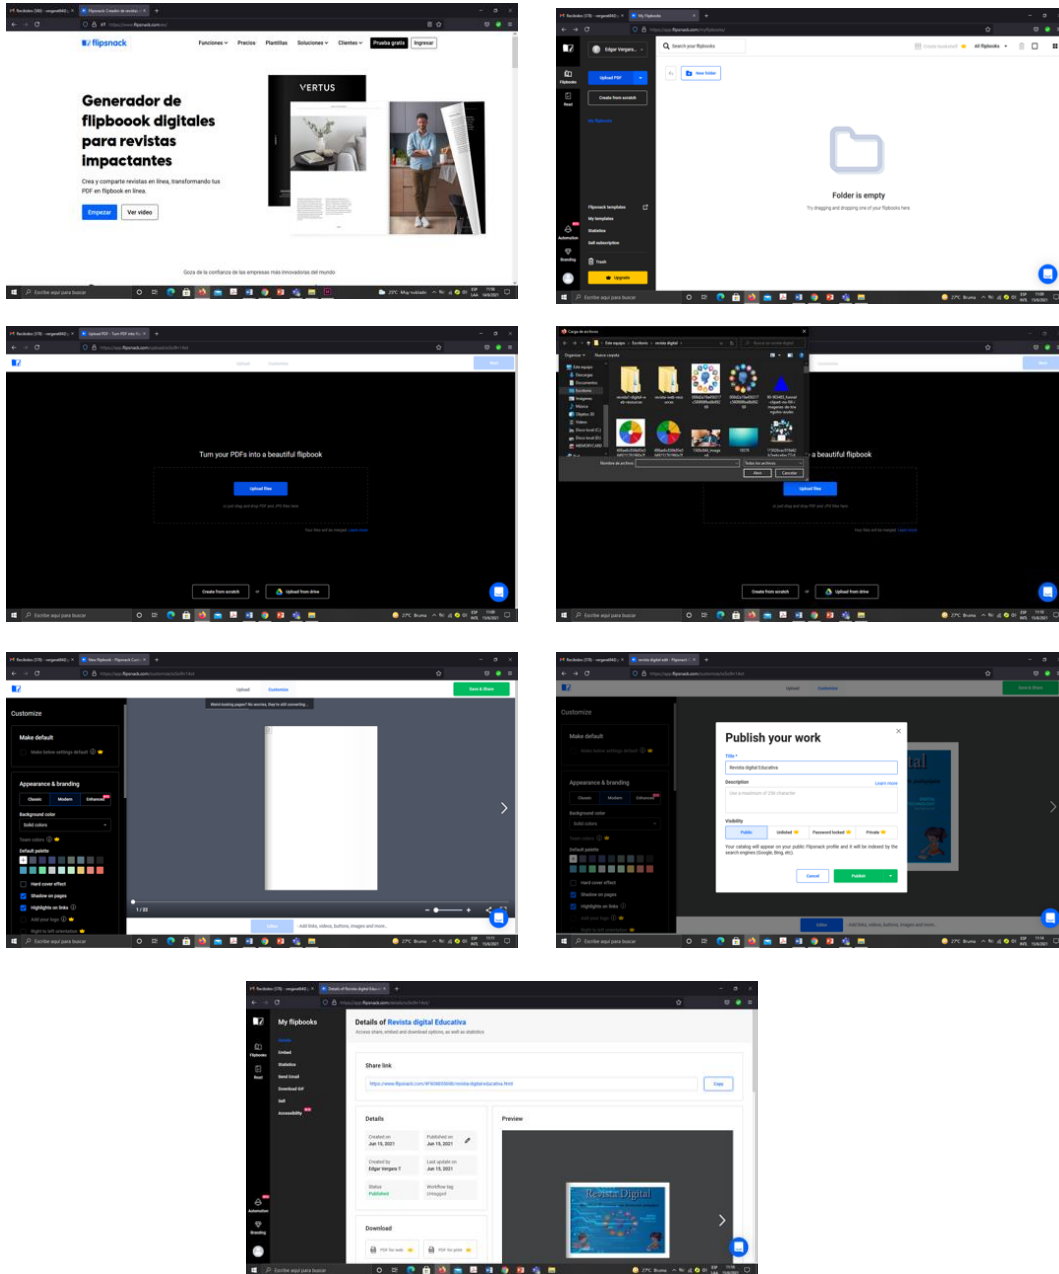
flipsnack

Funciones Precios Plantillas Soluciones Clientes Prueba gratis Ingresar

Generador de flipboook digitales para revistas impactantes

Crea y comparte revistas en línea, transformando tus PDF en flipbook en línea.

Empezar Ver video

VERTUS

Goza de la confianza de las empresas más innovadoras del mundo

Escribe aquí para buscar

Edgar Vergara

Search your flipbooks

Upload PDF

Create from scratch

My flipbooks

New folder

Folder is empty

Try dragging and dropping one of your flipbooks here

Flipsnack templates

My templates

Statistics

Edit subscription

Trash

Upgrade

Turn your PDFs into a beautiful flipbook

Upload files

Create from scratch

Upload from drive

a beautiful flipbook

Upload files

Create from scratch

Upload from drive

Upload Customize

Save & Share

Customize

Make default

Appearance & branding

Classic Modern Enhanced

Background color

Solid colors

Default palette

Hard cover effect

Shadow on pages

Highlights on links

1 / 22

Publish your work

Title

Revista digital Educativa

Description

Learn more

Visibility

Public Unlisted Password locked Private

Your catalog will appear on your public Flipsnack profile and it will be indexed by the search engines (Google, Bing, etc).

Cancel Publish

My flipbooks

Details of Revista digital Educativa

Share link

Copy

Details

Created on
Jun 15, 2021

Published on
Jun 15, 2021

Created by
Edgar Vergara T

Last update on
Jun 15, 2021

Status
Published

Preview

Revista Digital

Download